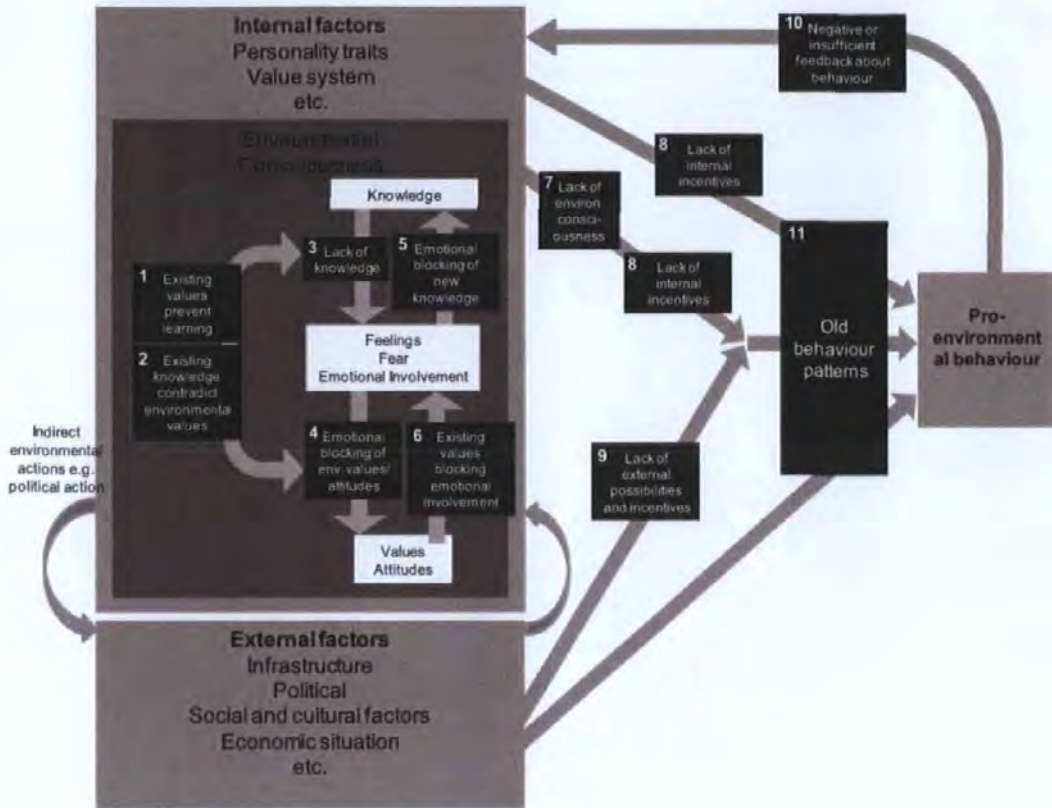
Internal factors
Personality traits
Value system
etc.

10 Negative or insufficient feedback about behaviour

Environmental Consciousness

8 Lack of internal incentives

7 Lack of environ consciousness

Knowledge

3 Lack of knowledge

5 Emotional blocking of new knowledge

1 Existing values prevent learning

2 Existing knowledge contradict environmental values

8 Lack of internal incentives

11

Old behaviour patterns

Pro-environmental behaviour

Feelings
Fear
Emotional Involvement

Indirect environmental actions e.g. political action

4 Emotional blocking of env. values/ attitudes

6 Existing values blocking emotional involvement

9 Lack of external possibilities and incentives

Values
Attitudes

External factors
Infrastructure
Political
Social and cultural factors
Economic situation
etc.